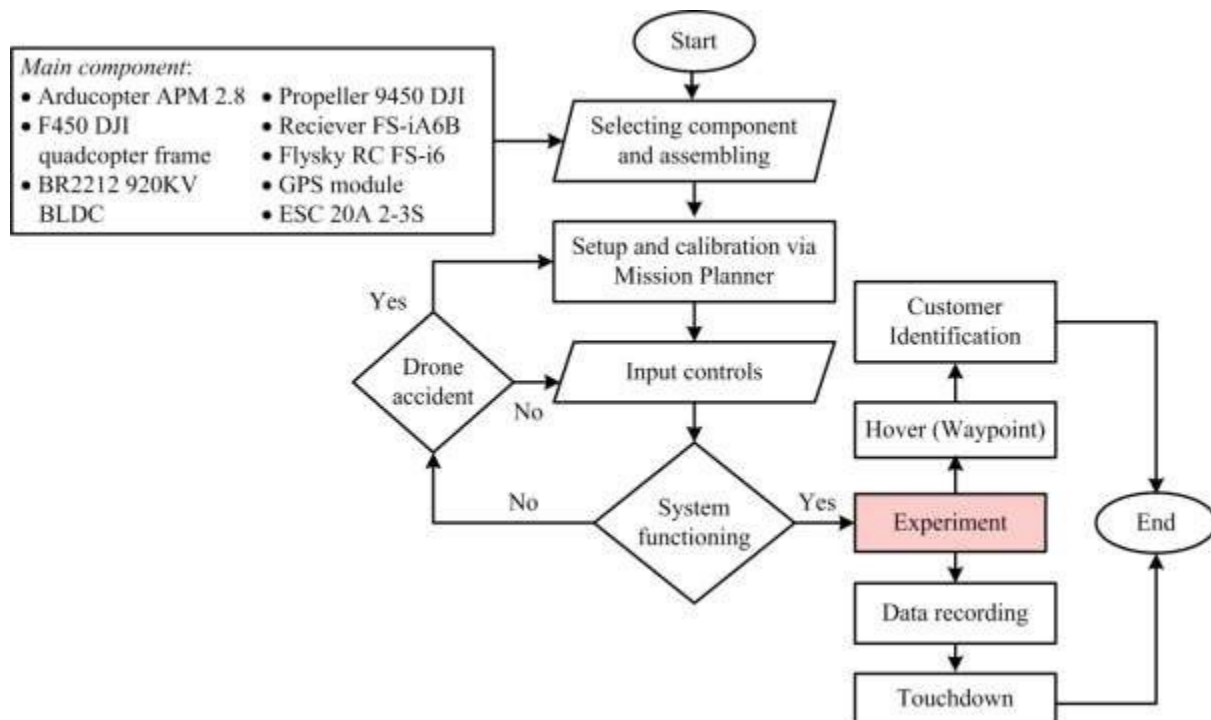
Main component:
• Arducopter APM 2.8
• F450 DJI quadcopter frame
• BR2212 920KV BLDC
• Propeller 9450 DJI
• Reciever FS-iA6B
• Flysky RC FS-i6
• GPS module
• ESC 20A 2-3S

Start

Selecting component and assembling

Setup and calibration via Mission Planner

Yes

Drone accident

No

Input controls

No

System functioning

Yes

Experiment

Hover (Waypoint)

Customer Identification

Data recording

Touchdown

End